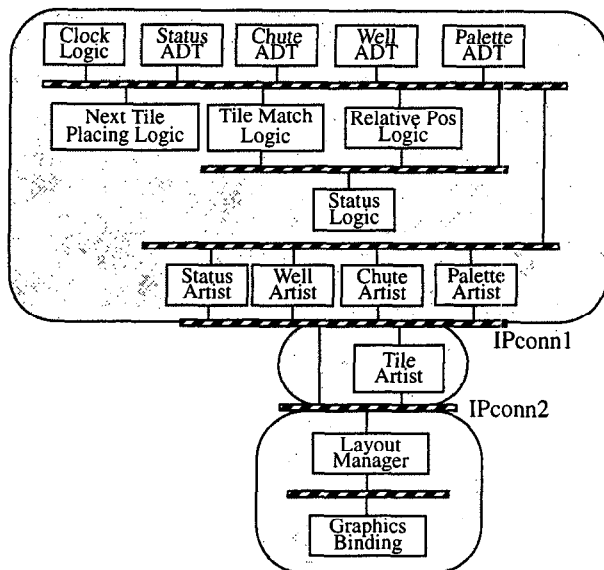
Clock Logic

Status ADT

Chute ADT

Well ADT

Palette ADT

Next Tile Placing Logic

Tile Match Logic

Relative Pos Logic

Status Logic

Status Artist

Well Artist

Chute Artist

Palette Artist

IPconn1

Tile Artist

IPconn2

Layout Manager

Graphics Binding